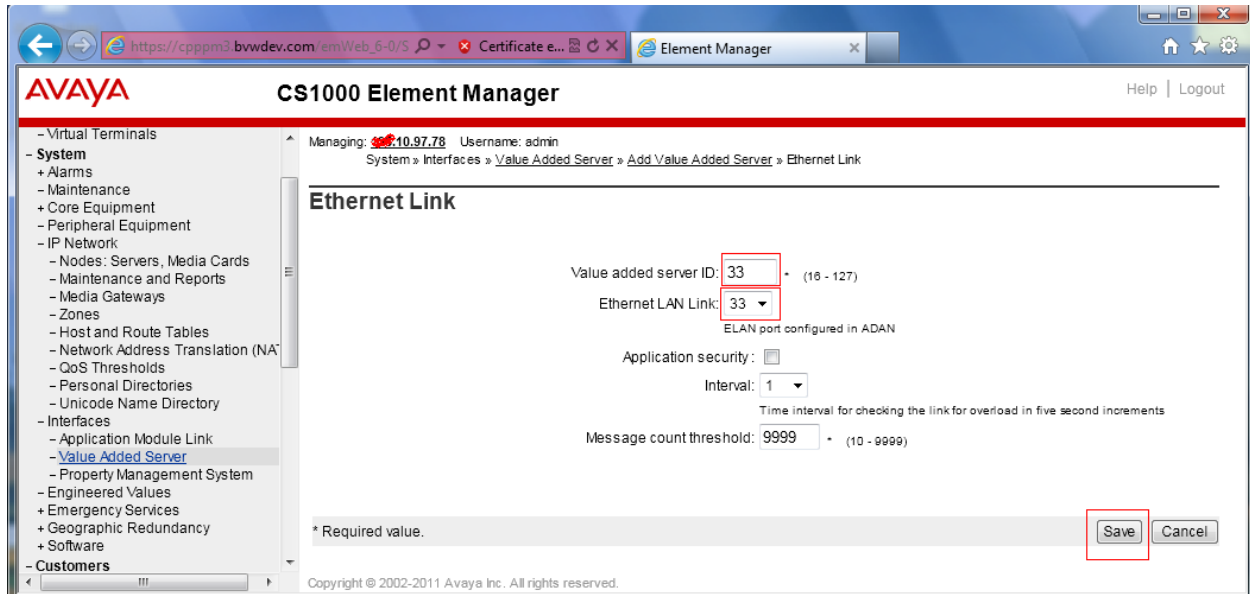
https://cpppm3.bvwdev.com/emWeb_6-0/S
Certificate e...
Element Manager

AVAYA
CS1000 Element Manager
Help | Logout

- Virtual Terminals
- System
+ Alarms
- Maintenance
+ Core Equipment
- Peripheral Equipment
- IP Network
- Nodes: Servers, Media Cards
- Maintenance and Reports
- Media Gateways
- Zones
- Host and Route Tables
- Network Address Translation (NA
- QoS Thresholds
- Personal Directories
- Unicode Name Directory
- Interfaces
- Application Module Link
- Value Added Server
- Property Management System
- Engineered Values
+ Emergency Services
+ Geographic Redundancy
+ Software
- Customers

Managing: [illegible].10.97.78 Username: admin
System » Interfaces » Value Added Server » Add Value Added Server » Ethernet Link

Ethernet Link

Value added server ID: 33 * (16 - 127)
Ethernet LAN Link: 33
ELAN port configured in ADAN
Application security :
Interval: 1
Time interval for checking the link for overload in five second increments
Message count threshold: 9999 * (10 - 9999)

* Required value.
Save Cancel

Copyright © 2002-2011 Avaya Inc. All rights reserved.